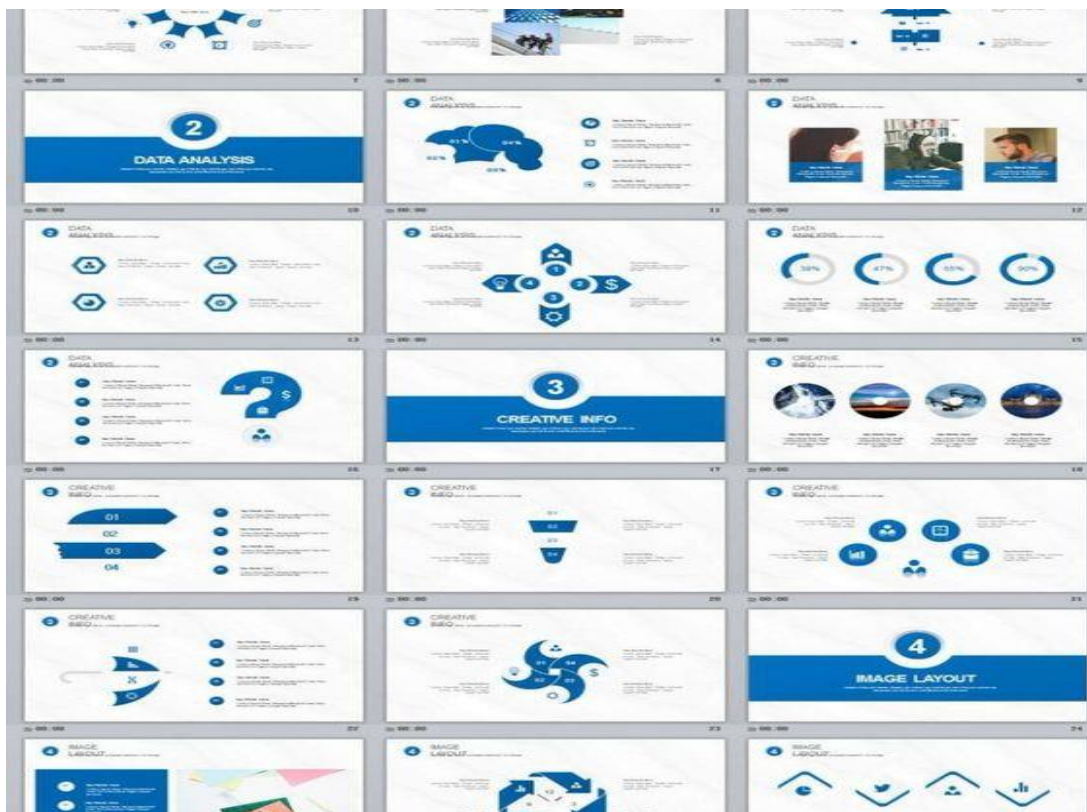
2
DATA ANALYSIS

DATA ANALYSIS
61%
64%
62%
66%

DATA ANALYSIS

DATA ANALYSIS

DATA ANALYSIS
1
2
3
4

DATA ANALYSIS
38%
47%
65%
90%

DATA ANALYSIS
$

3
CREATIVE INFO

CREATIVE INFO

CREATIVE INFO
01
02
03
04

CREATIVE INFO
01
02
03
04

CREATIVE INFO

CREATIVE INFO

CREATIVE INFO
01
02
03
04
$

4
IMAGE LAYOUT

IMAGE LAYOUT

IMAGE LAYOUT

IMAGE LAYOUT